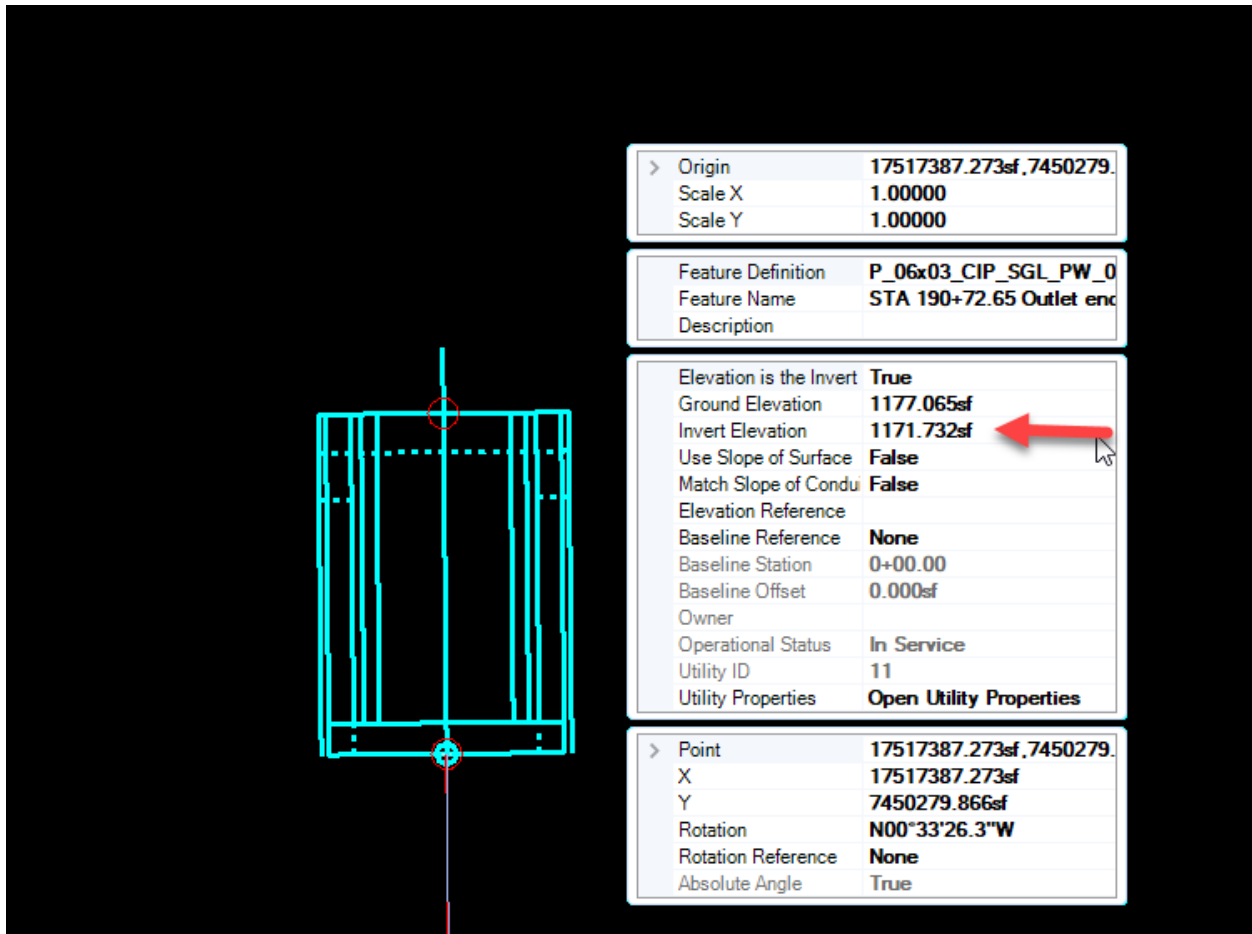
| | |
|---|---|
| Origin | 17517387.273sf,7450279. |
| Scale X | 1.00000 |
| Scale Y | 1.00000 |

| | |
|---|---|
| Feature Definition | P_06x03_CIP_SGL_PW_0 |
| Feature Name | STA 190+72.65 Outlet enc |
| Description | |

| | |
|---|---|
| Elevation is the Invert | True |
| Ground Elevation | 1177.065sf |
| Invert Elevation | 1171.732sf |
| Use Slope of Surface | False |
| Match Slope of Condui | False |
| Elevation Reference | |
| Baseline Reference | None |
| Baseline Station | 0+00.00 |
| Baseline Offset | 0.000sf |
| Owner | |
| Operational Status | In Service |
| Utility ID | 11 |
| Utility Properties | Open Utility Properties |

| | |
|---|---|
| Point | 17517387.273sf,7450279. |
| X | 17517387.273sf |
| Y | 7450279.866sf |
| Rotation | N00°33'26.3"W |
| Rotation Reference | None |
| Absolute Angle | True |